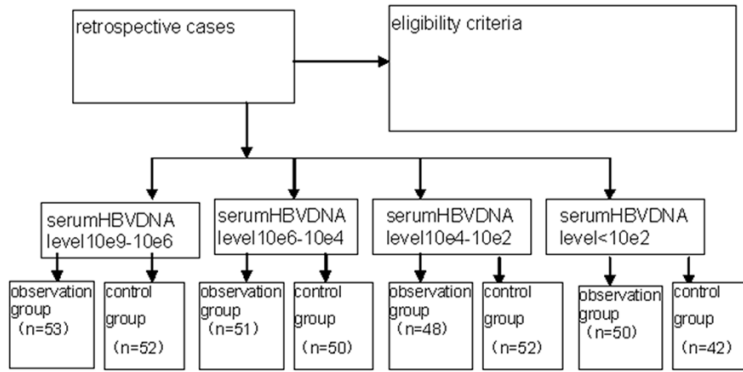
retrospective cases

eligibility criteria

serumHBVDNA level10e9-10e6

serumHBVDNA level10e6-10e4

serumHBVDNA level10e4-10e2

serumHBVDNA level<10e2

observation group （n=53）

control group （n=52）

observation group （n=51）

control group （n=50）

observation group （n=48）

control group （n=52）

observation group （n=50）

control group （n=42）